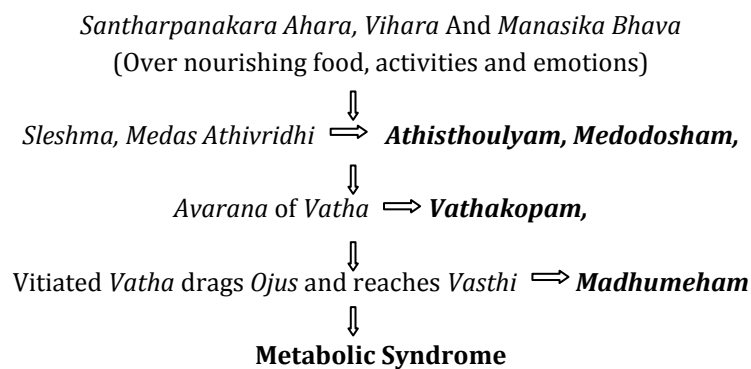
Santharpanakara Ahara, Vihara And Manasika Bhava
(Over nourishing food, activities and emotions)

Sleshma, Medas Athivridhi $\Rightarrow$ **Athisthoulyam, Medodosham,**

Avarana of Vatha $\Rightarrow$ **Vathakopam,**

Vitiated Vatha drags Ojus and reaches Vasthi $\Rightarrow$ **Madhumeham**

**Metabolic Syndrome**